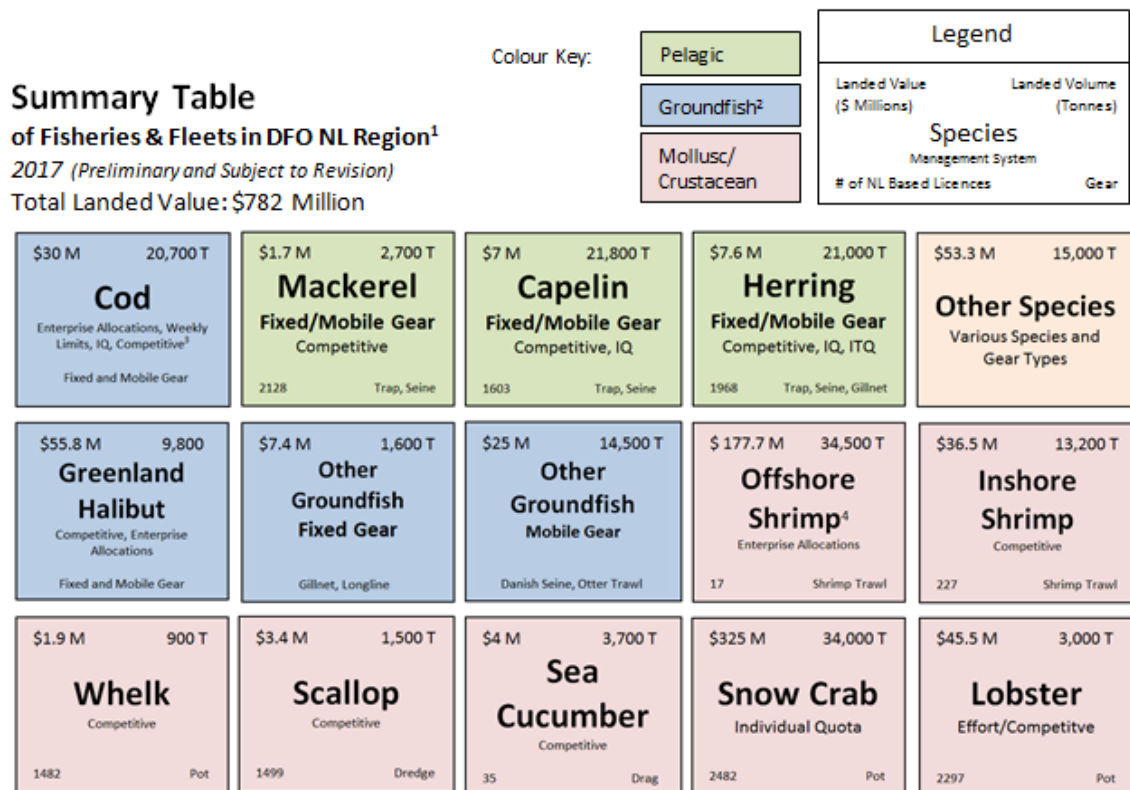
Colour Key:

Pelagic

Groundfish$^2$

Mollusc/ Crustacean

Legend

Landed Value ($ Millions)

Landed Volume (Tonnes)

Species

Management System

# of NL Based Licences

Gear

**Summary Table**

**of Fisheries & Fleets in DFO NL Region$^1$**

*2017 (Preliminary and Subject to Revision)*

Total Landed Value: $782 Million

$30 M 20,700 T
Cod
Enterprise Allocations, Weekly Limits, IQ, Competitive$^3$
Fixed and Mobile Gear

$1.7 M 2,700 T
Mackerel
Fixed/Mobile Gear
Competitive
2128 Trap, Seine

$7 M 21,800 T
Capelin
Fixed/Mobile Gear
Competitive, IQ
1603 Trap, Seine

$7.6 M 21,000 T
Herring
Fixed/Mobile Gear
Competitive, IQ, ITQ
1968 Trap, Seine, Gillnet

$53.3 M 15,000 T
Other Species
Various Species and Gear Types

$55.8 M 9,800
Greenland Halibut
Competitive, Enterprise Allocations
Fixed and Mobile Gear

$7.4 M 1,600 T
Other Groundfish
Fixed Gear
Gillnet, Longline

$25 M 14,500 T
Other Groundfish
Mobile Gear
Danish Seine, Otter Trawl

$ 177.7 M 34,500 T
Offshore Shrimp$^4$
Enterprise Allocations
17 Shrimp Trawl

$36.5 M 13,200 T
Inshore Shrimp
Competitive
227 Shrimp Trawl

$1.9 M 900 T
Whelk
Competitive
1482 Pot

$3.4 M 1,500 T
Scallop
Competitive
1499 Dredge

$4 M 3,700 T
Sea Cucumber
Competitive
35 Drag

$325 M 34,000 T
Snow Crab
Individual Quota
2482 Pot

$45.5 M 3,000 T
Lobster
Effort/Competitve
2297 Pot